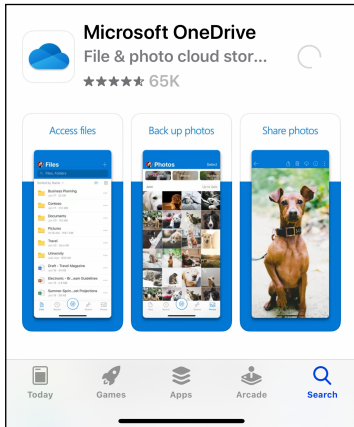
Microsoft OneDrive
File & photo cloud stor...
65K

Access files

Files
Business Planning
Contoso
Documents
Pictures
Travel
University
Draft - Travel Magazine
Electronic - Brand Guidelines
Summer Sprin...ect Projections

Back up photos

Photos
Select

Share photos

Today
Games
Apps
Arcade
Search